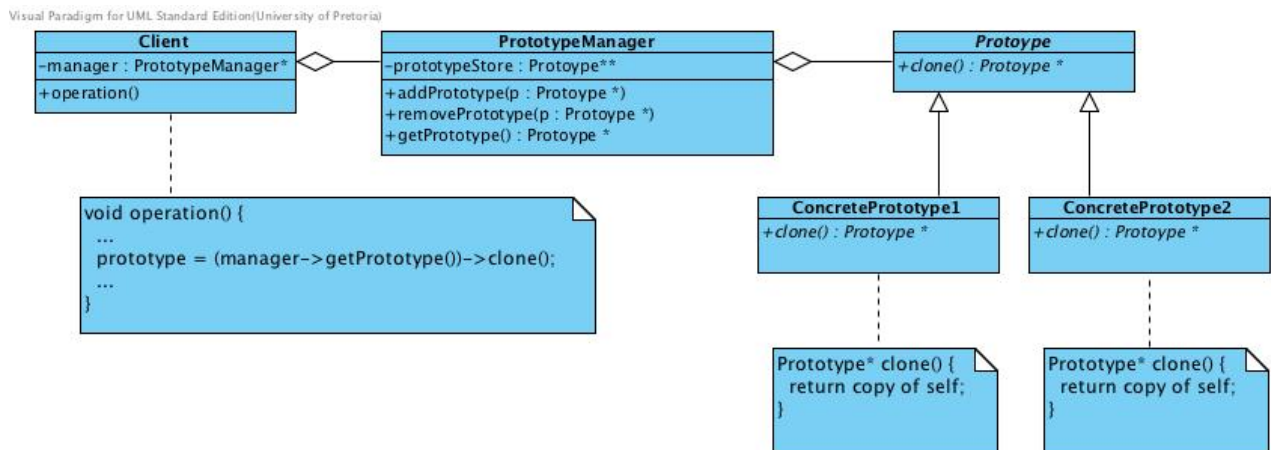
Visual Paradigm for UML Standard Edition(University of Pretoria)

Client
-manager : PrototypeManager*
+operation()

PrototypeManager
-prototypeStore : Protoype**
+addPrototype(p : Protoype *)
+removePrototype(p : Protoype *)
+getPrototype() : Protoype *

Protoype
+clone() : Protoype *

void operation() {
...
prototype = (manager->getPrototype())->clone();
...
}

ConcretePrototype1
+clone() : Protoype *

ConcretePrototype2
+clone() : Protoype *

Prototype* clone() {
return copy of self;
}

Prototype* clone() {
return copy of self;
}